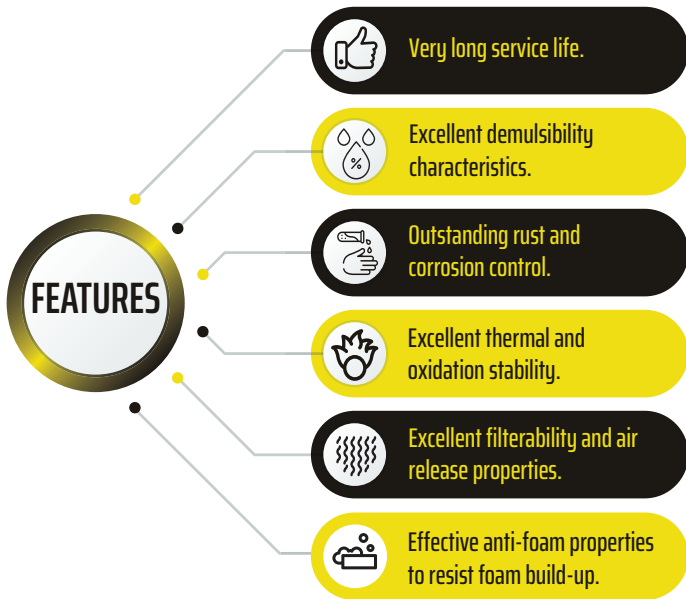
FEATURES

Very long service life.

Excellent demulsibility characteristics.

%

Outstanding rust and corrosion control.

Excellent thermal and oxidation stability.

Excellent filterability and air release properties.

Effective anti-foam properties to resist foam build-up.